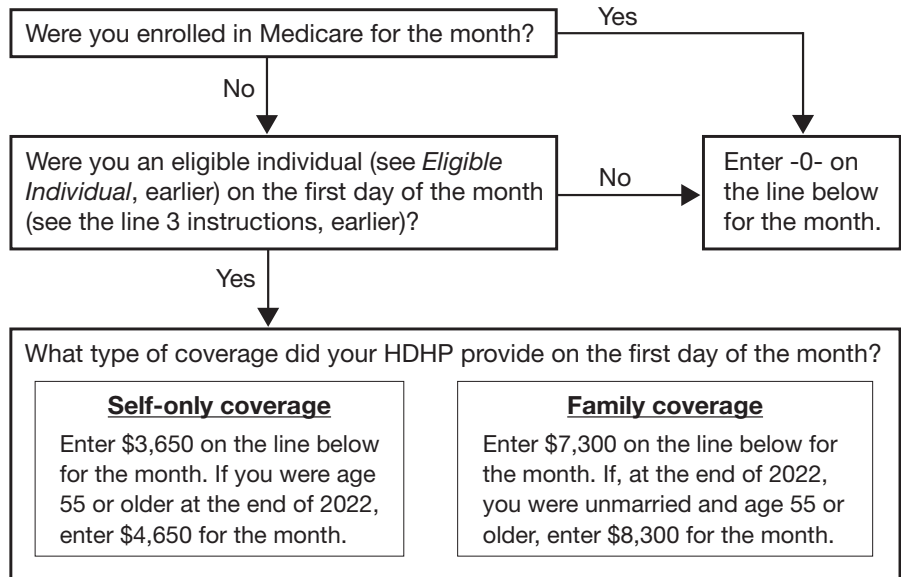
Were you enrolled in Medicare for the month?

Yes

No

Were you an eligible individual (see *Eligible Individual*, earlier) on the first day of the month (see the line 3 instructions, earlier)?

No

Enter -0- on the line below for the month.

Yes

What type of coverage did your HDHP provide on the first day of the month?

**Self-only coverage**

Enter \$3,650 on the line below for the month. If you were age 55 or older at the end of 2022, enter \$4,650 for the month.

**Family coverage**

Enter \$7,300 on the line below for the month. If, at the end of 2022, you were unmarried and age 55 or older, enter \$8,300 for the month.